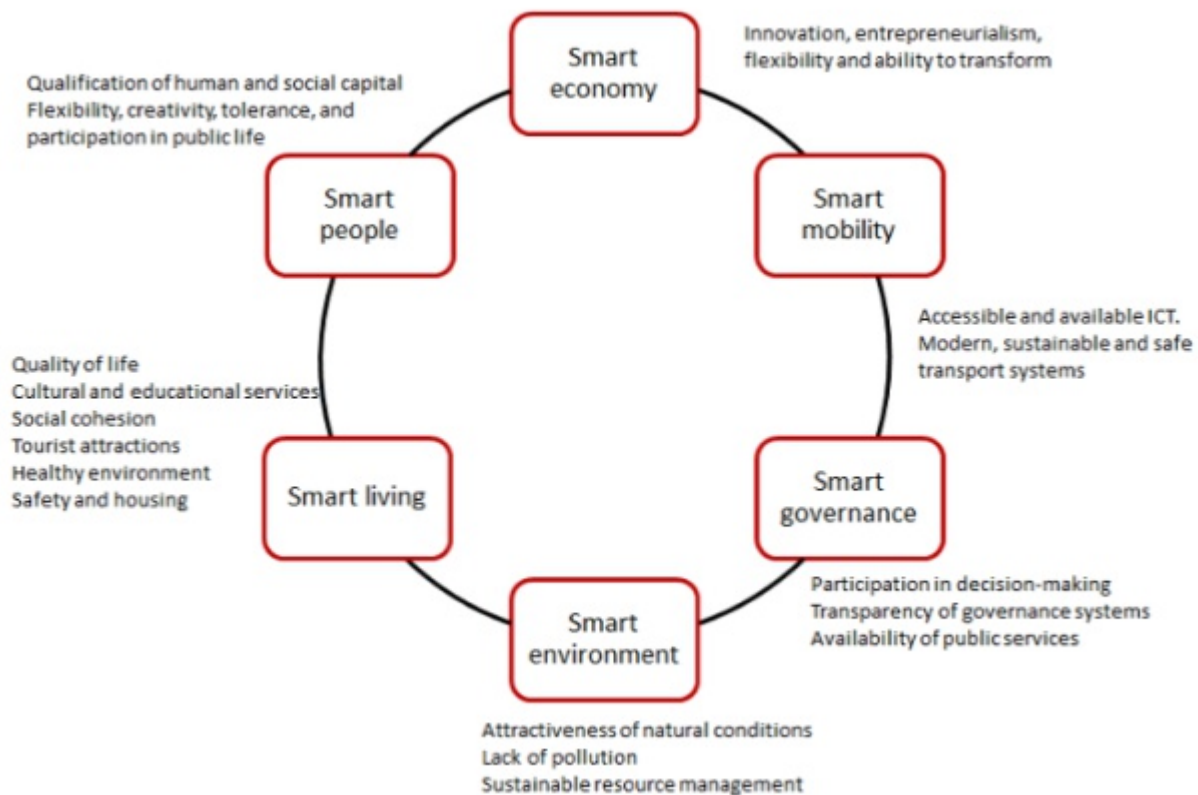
Smart economy

Innovation, entrepreneurialism, flexibility and ability to transform

Qualification of human and social capital
Flexibility, creativity, tolerance, and participation in public life

Smart people

Smart mobility

Accessible and available ICT.
Modern, sustainable and safe transport systems

Quality of life
Cultural and educational services
Social cohesion
Tourist attractions
Healthy environment
Safety and housing

Smart living

Smart governance

Participation in decision-making
Transparency of governance systems
Availability of public services

Smart environment

Attractiveness of natural conditions
Lack of pollution
Sustainable resource management